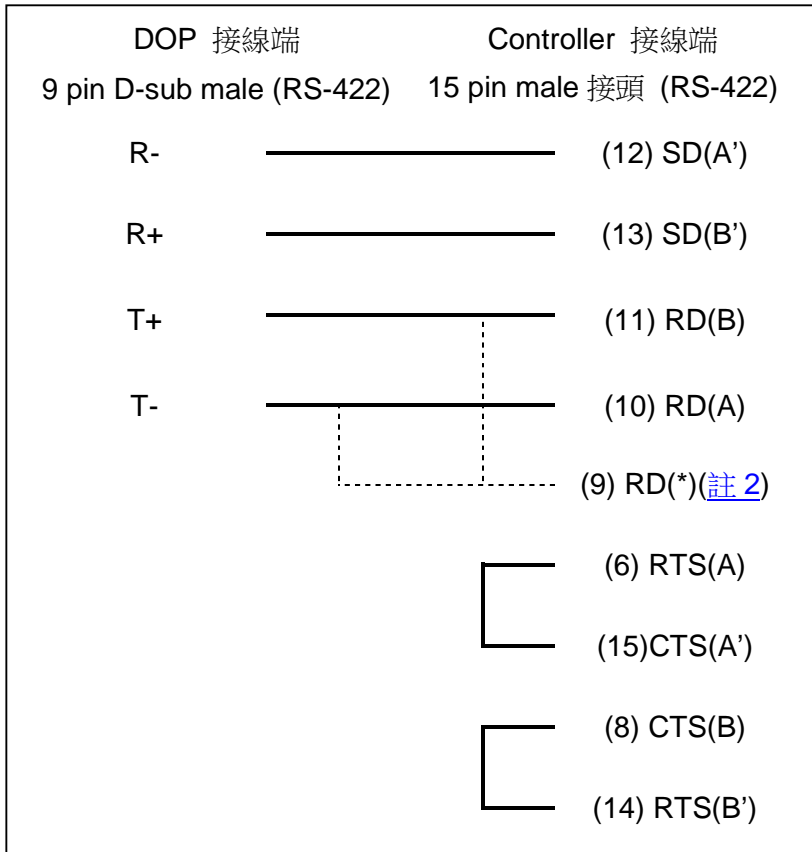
DOP 接線端
9 pin D-sub male (RS-422)

Controller 接線端
15 pin male 接頭 (RS-422)

R- (12) SD(A')

R+ (13) SD(B')

T+ (11) RD(B)

T- (10) RD(A)

(9) RD(*)(註 2)

(6) RTS(A)

(15)CTS(A')

(8) CTS(B)

(14) RTS(B')